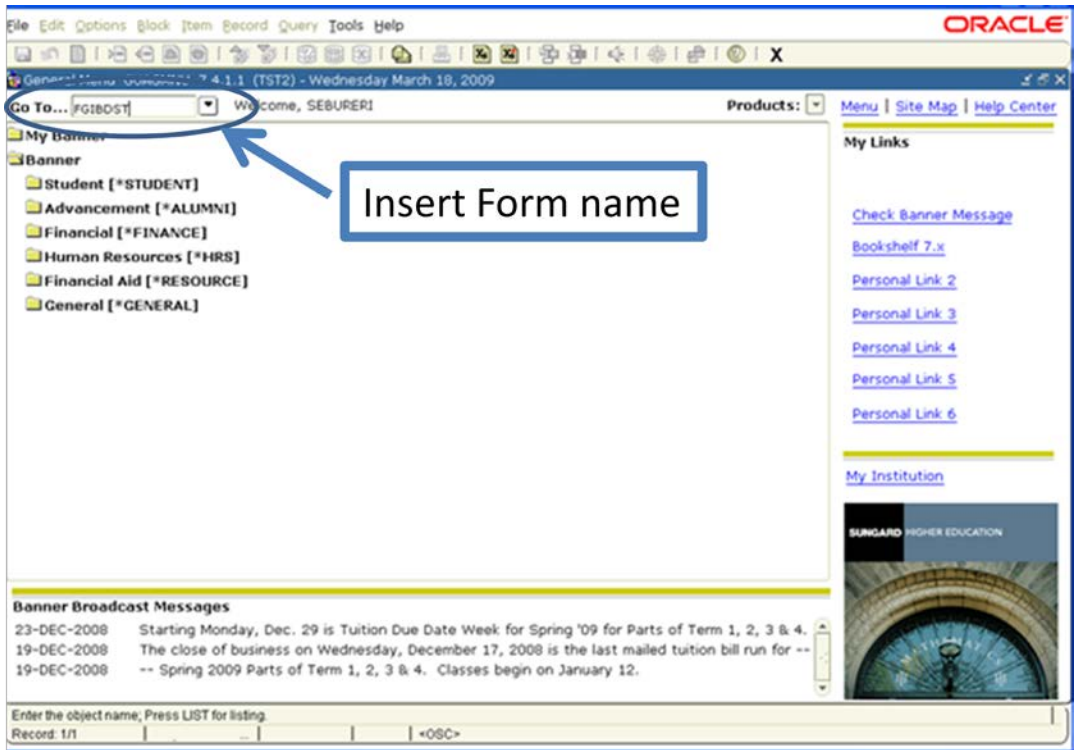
File Edit Options Block Item Record Query Tools Help

ORACLE

X

General Menu GUAGMNU 7.4.1.1 (TST2) - Wednesday March 18, 2009

Go To... FGIBDST Welcome, SEBURERI

Products:

Menu | Site Map | Help Center

My Banner

Banner

Student [*STUDENT]

Advancement [*ALUMNI]

Financial [*FINANCE]

Human Resources [*HRS]

Financial Aid [*RESOURCE]

General [*GENERAL]

Insert Form name

My Links

Check Banner Message

Bookshelf 7.x

Personal Link 2

Personal Link 3

Personal Link 4

Personal Link 5

Personal Link 6

My Institution

SUNGARD HIGHER EDUCATION

Banner Broadcast Messages

| | |
|---|---|
| 23-DEC-2008 | Starting Monday, Dec. 29 is Tuition Due Date Week for Spring '09 for Parts of Term 1, 2, 3 & 4. |
| 19-DEC-2008 | The close of business on Wednesday, December 17, 2008 is the last mailed tuition bill run for -- |
| 19-DEC-2008 | -- Spring 2009 Parts of Term 1, 2, 3 & 4. Classes begin on January 12. |

Enter the object name; Press LIST for listing.

Record: 1/1 <OSC>